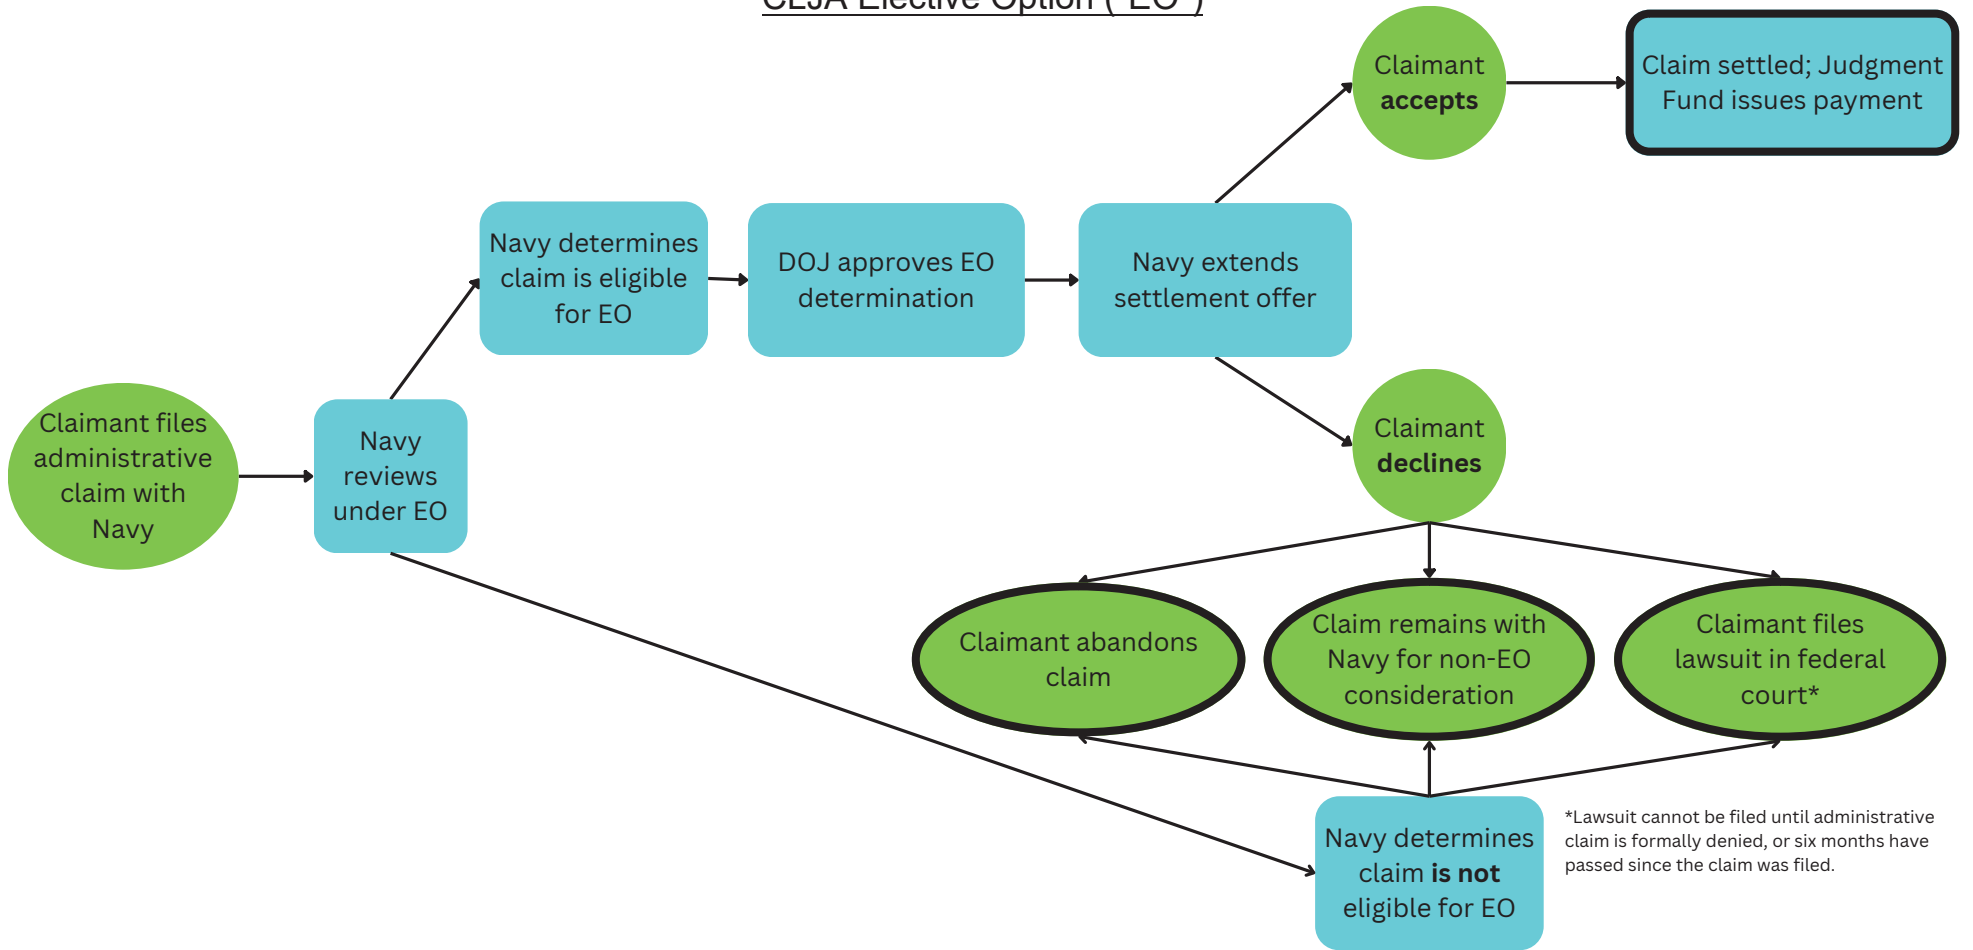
CLJA Elective Option ("EO")

Claimant files administrative claim with Navy

Navy reviews under EO

Navy determines claim is eligible for EO

DOJ approves EO determination

Navy extends settlement offer

Claimant **accepts**

Claim settled; Judgment Fund issues payment

Claimant **declines**

Claimant abandons claim

Claim remains with Navy for non-EO consideration

Claimant files lawsuit in federal court*

Navy determines claim **is not** eligible for EO

*Lawsuit cannot be filed until administrative claim is formally denied, or six months have passed since the claim was filed.